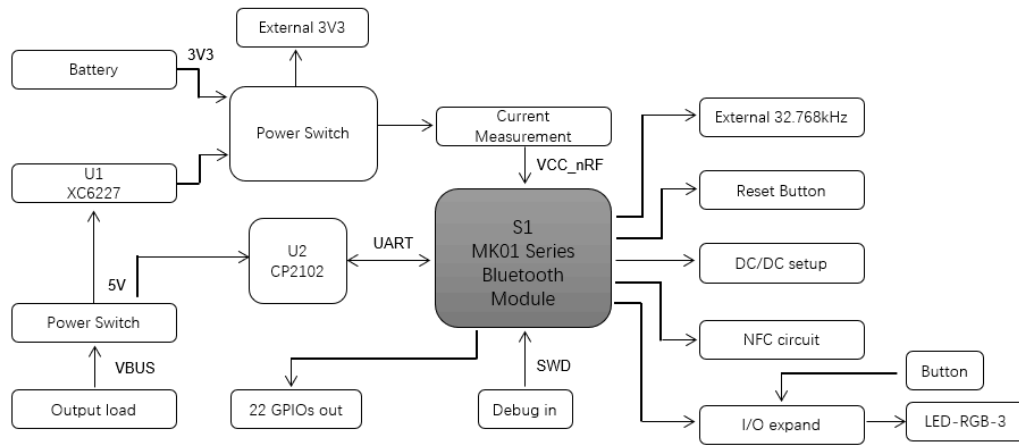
External 3V3

Battery

3V3

Power Switch

Current Measurement

External 32.768kHz

U1
XC6227

VCC_nRF

Reset Button

U2
CP2102

UART

S1
MK01 Series
Bluetooth
Module

DC/DC setup

5V

Power Switch

NFC circuit

VBUS

SWD

Button

Output load

22 GPIOs out

Debug in

I/O expand

LED-RGB-3